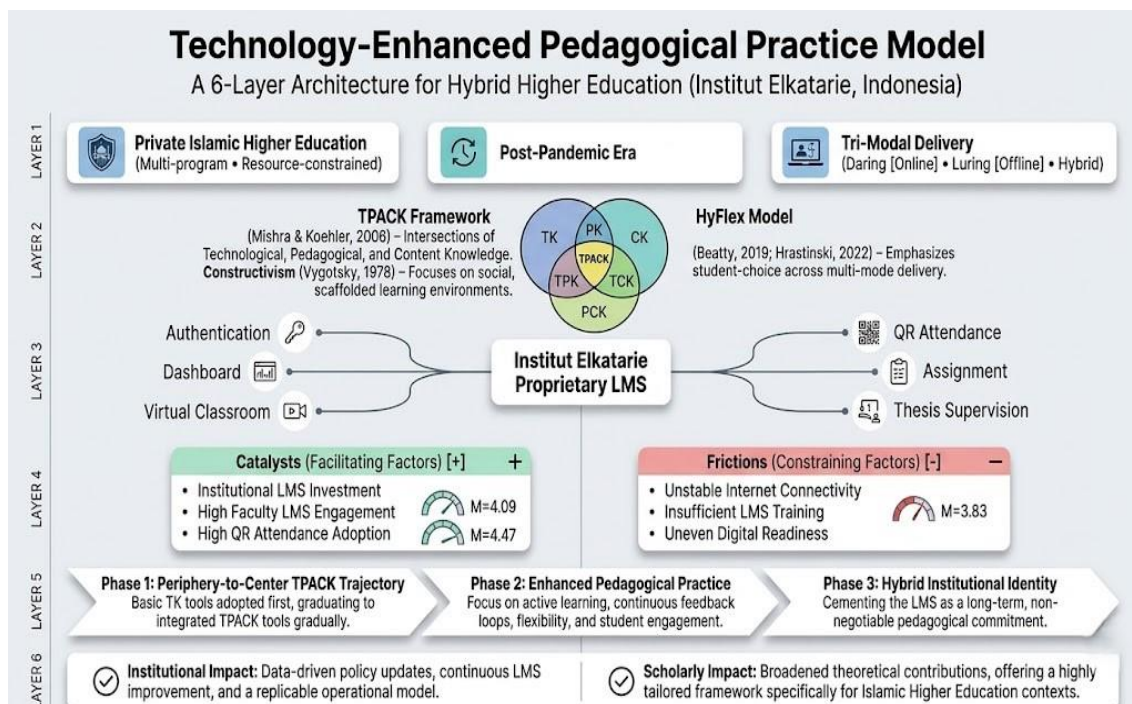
Technology-Enhanced Pedagogical Practice Model

A 6-Layer Architecture for Hybrid Higher Education (Institut Elkatarie, Indonesia)

LAYER 1

Private Islamic Higher Education
(Multi-program • Resource-constrained)

Post-Pandemic Era

Tri-Modal Delivery
(Daring [Online] • Luring [Offline] • Hybrid)

LAYER 2

TPACK Framework
(Mishra & Koehler, 2006) – Intersections of Technological, Pedagogical, and Content Knowledge.
Constructivism (Vygotsky, 1978) – Focuses on social, scaffolded learning environments.

TK
PK
CK
TPACK
TPK
TCK
PCK

HyFlex Model
(Beatty, 2019; Hrastinski, 2022) – Emphasizes student-choice across multi-mode delivery.

LAYER 3

Authentication
Dashboard
Virtual Classroom

Institut Elkatarie Proprietary LMS

QR Attendance
Assignment
Thesis Supervision

LAYER 4

Catalysts (Facilitating Factors) [+] +
• Institutional LMS Investment
• High Faculty LMS Engagement M=4.09
• High QR Attendance Adoption M=4.47

Frictions (Constraining Factors) [-] −
• Unstable Internet Connectivity
• Insufficient LMS Training M=3.83
• Uneven Digital Readiness

LAYER 5

Phase 1: Periphery-to-Center TPACK Trajectory
Basic TK tools adopted first, graduating to integrated TPACK tools gradually.

Phase 2: Enhanced Pedagogical Practice
Focus on active learning, continuous feedback loops, flexibility, and student engagement.

Phase 3: Hybrid Institutional Identity
Cementing the LMS as a long-term, non-negotiable pedagogical commitment.

LAYER 6

Institutional Impact: Data-driven policy updates, continuous LMS improvement, and a replicable operational model.

Scholarly Impact: Broadened theoretical contributions, offering a highly tailored framework specifically for Islamic Higher Education contexts.